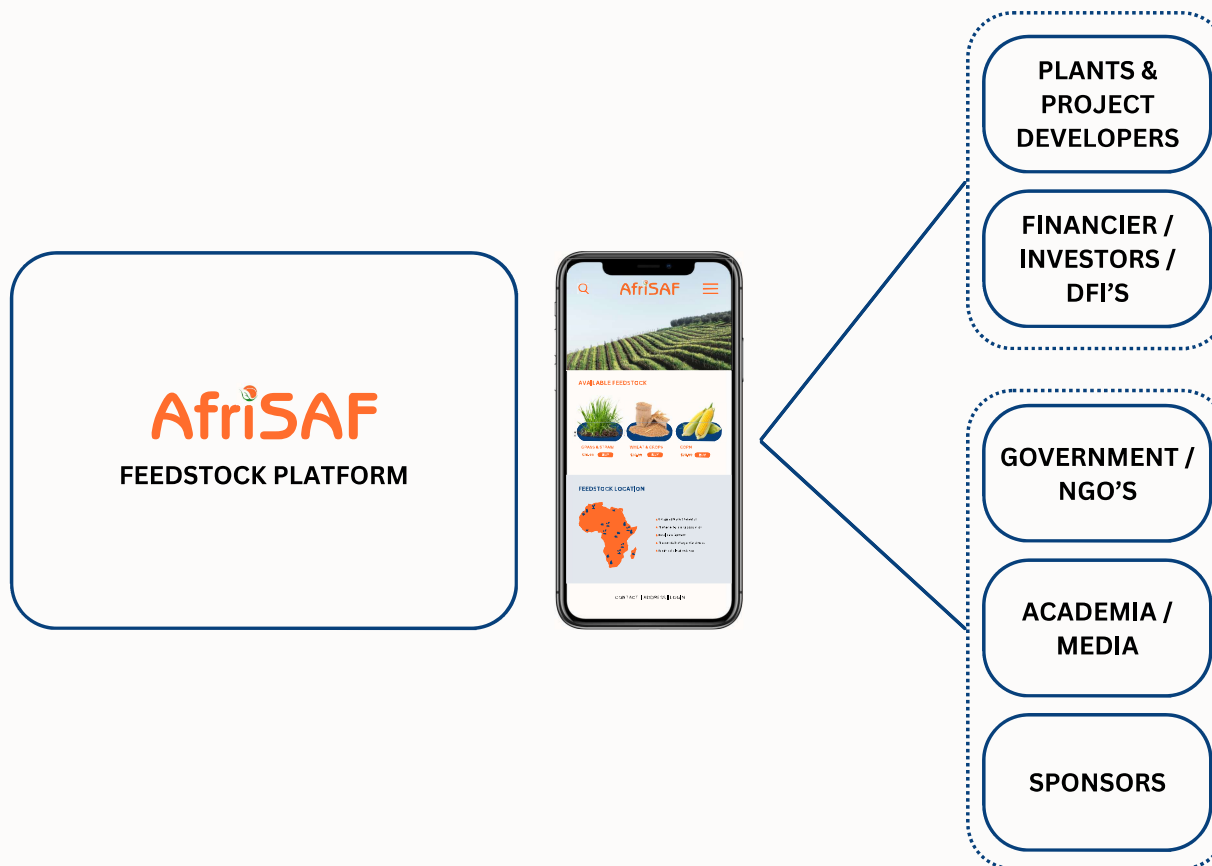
AfriSAF
FEEDSTOCK PLATFORM

AfriSAF

AVAILABLE FEEDSTOCK

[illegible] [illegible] CORN

FEEDSTOCK LOCATION

CONTACT | RESOURCES | LOGIN

PLANTS & PROJECT DEVELOPERS

FINANCIER / INVESTORS / DFI'S

GOVERNMENT / NGO'S

ACADEMIA / MEDIA

SPONSORS